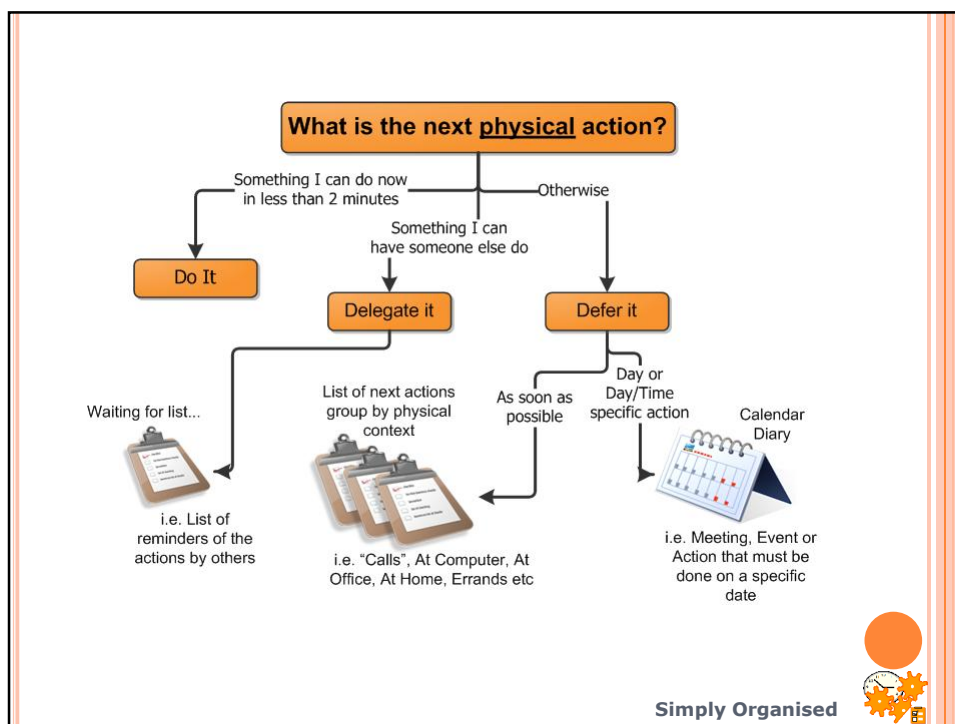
What is the next physical action?

Something I can do now in less than 2 minutes

Otherwise

Something I can have someone else do

Do It

Delegate it

Defer it

Waiting for list...

i.e. List of reminders of the actions by others

List of next actions group by physical context

i.e. "Calls", At Computer, At Office, At Home, Errands etc

As soon as possible

Day or Day/Time specific action

Calendar Diary

i.e. Meeting, Event or Action that must be done on a specific date

Simply Organised